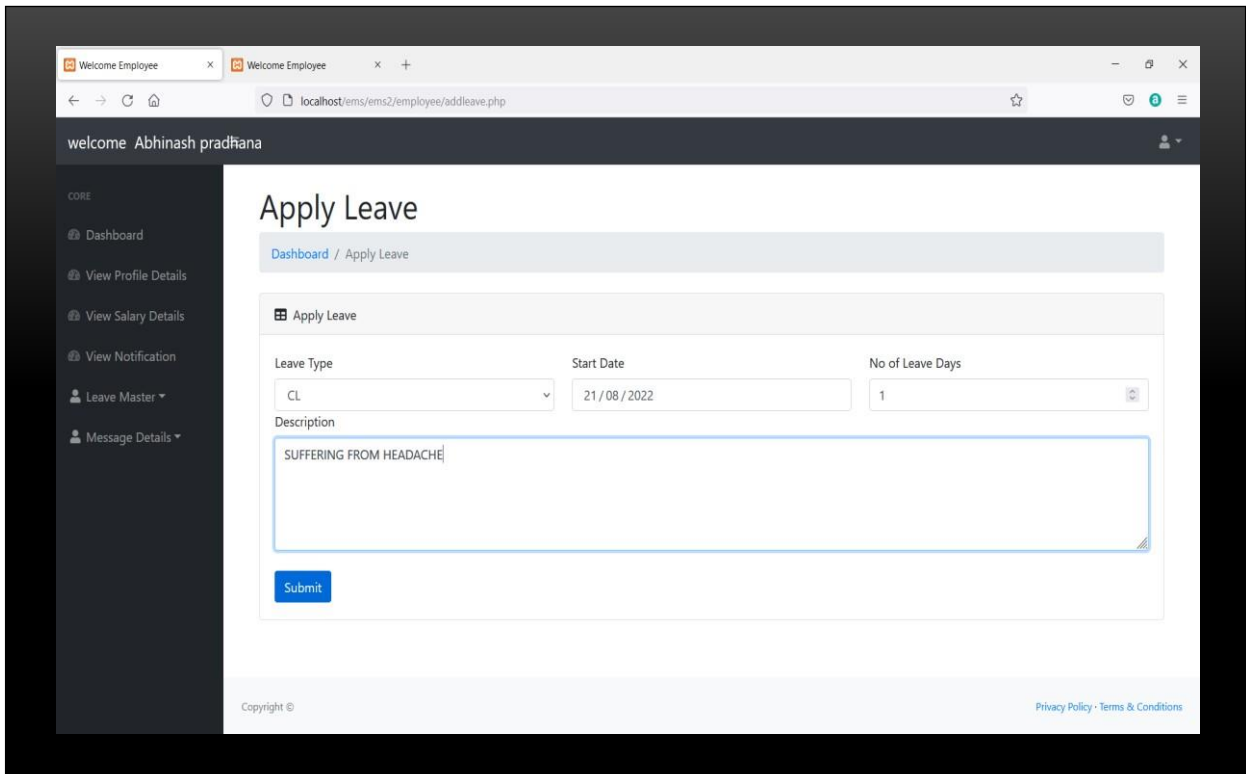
Welcome Employee
Welcome Employee
localhost/ems/ems2/employee/addleave.php

welcome Abhinash pradhana

CORE
Dashboard
View Profile Details
View Salary Details
View Notification
Leave Master
Message Details

Apply Leave

Dashboard / Apply Leave

Apply Leave

Leave Type
CL

Start Date
21/08/2022

No of Leave Days
1

Description
SUFFERING FROM HEADACHE

Submit

Copyright ©

Privacy Policy · Terms & Conditions